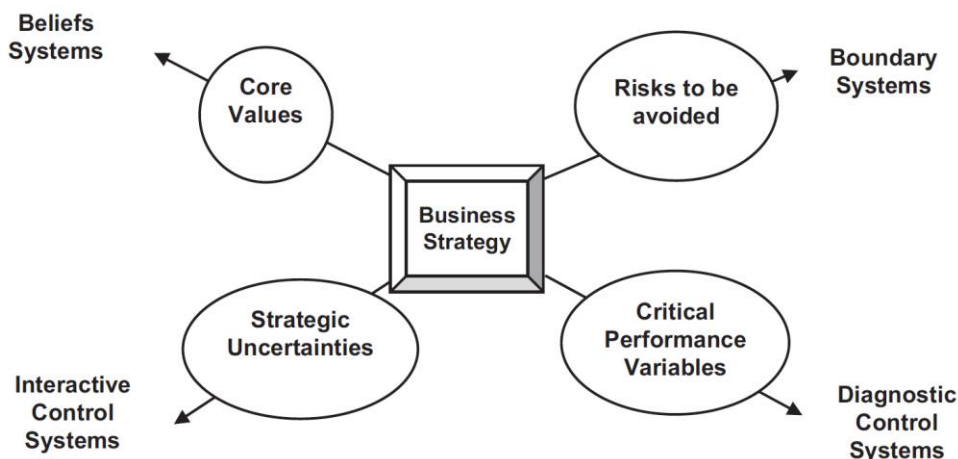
Beliefs Systems

Core Values

Risks to be avoided

Boundary Systems

Business Strategy

Strategic Uncertainties

Critical Performance Variables

Interactive Control Systems

Diagnostic Control Systems